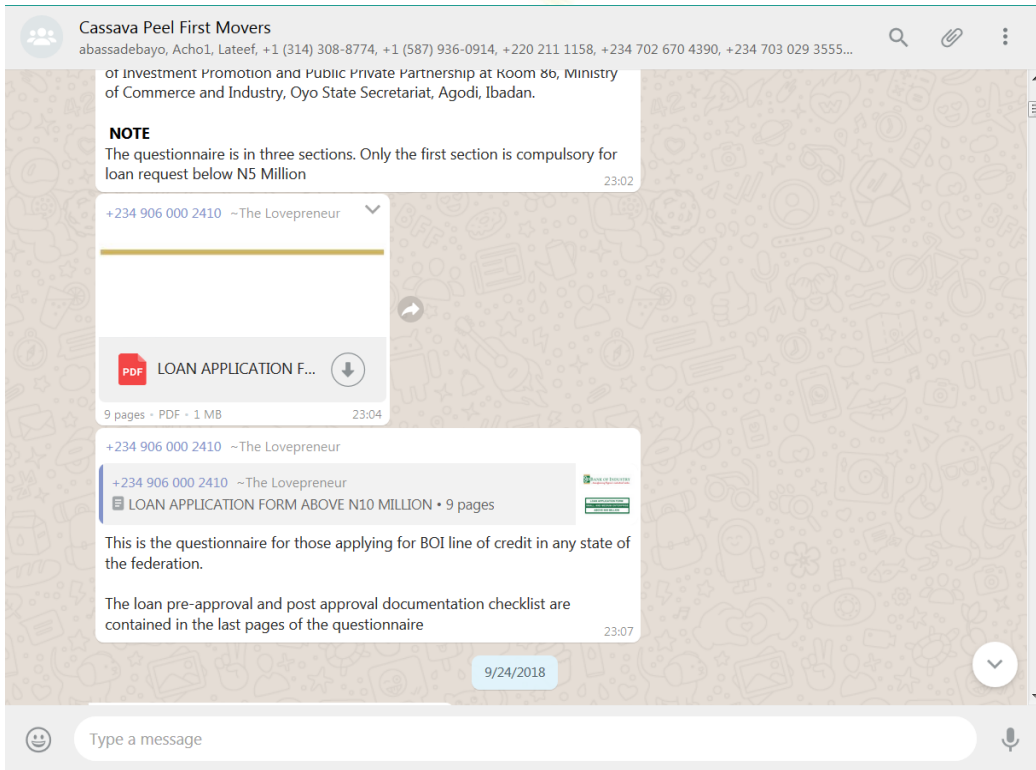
Cassava Peel First Movers
abassadebayo, Acho1, Lateef, +1 (314) 308-8774, +1 (587) 936-0914, +220 211 1158, +234 702 670 4390, +234 703 029 3555...

of Investment Promotion and Public Private Partnership at Room 86, Ministry of Commerce and Industry, Oyo State Secretariat, Agodi, Ibadan.

NOTE
The questionnaire is in three sections. Only the first section is compulsory for loan request below N5 Million
23:02

+234 906 000 2410 ~The Lovepreneur
PDF LOAN APPLICATION F...
9 pages · PDF · 1 MB
23:04

+234 906 000 2410 ~The Lovepreneur
+234 906 000 2410 ~The Lovepreneur
LOAN APPLICATION FORM ABOVE N10 MILLION • 9 pages
This is the questionnaire for those applying for BOI line of credit in any state of the federation.

The loan pre-approval and post approval documentation checklist are contained in the last pages of the questionnaire
23:07

9/24/2018

Type a message